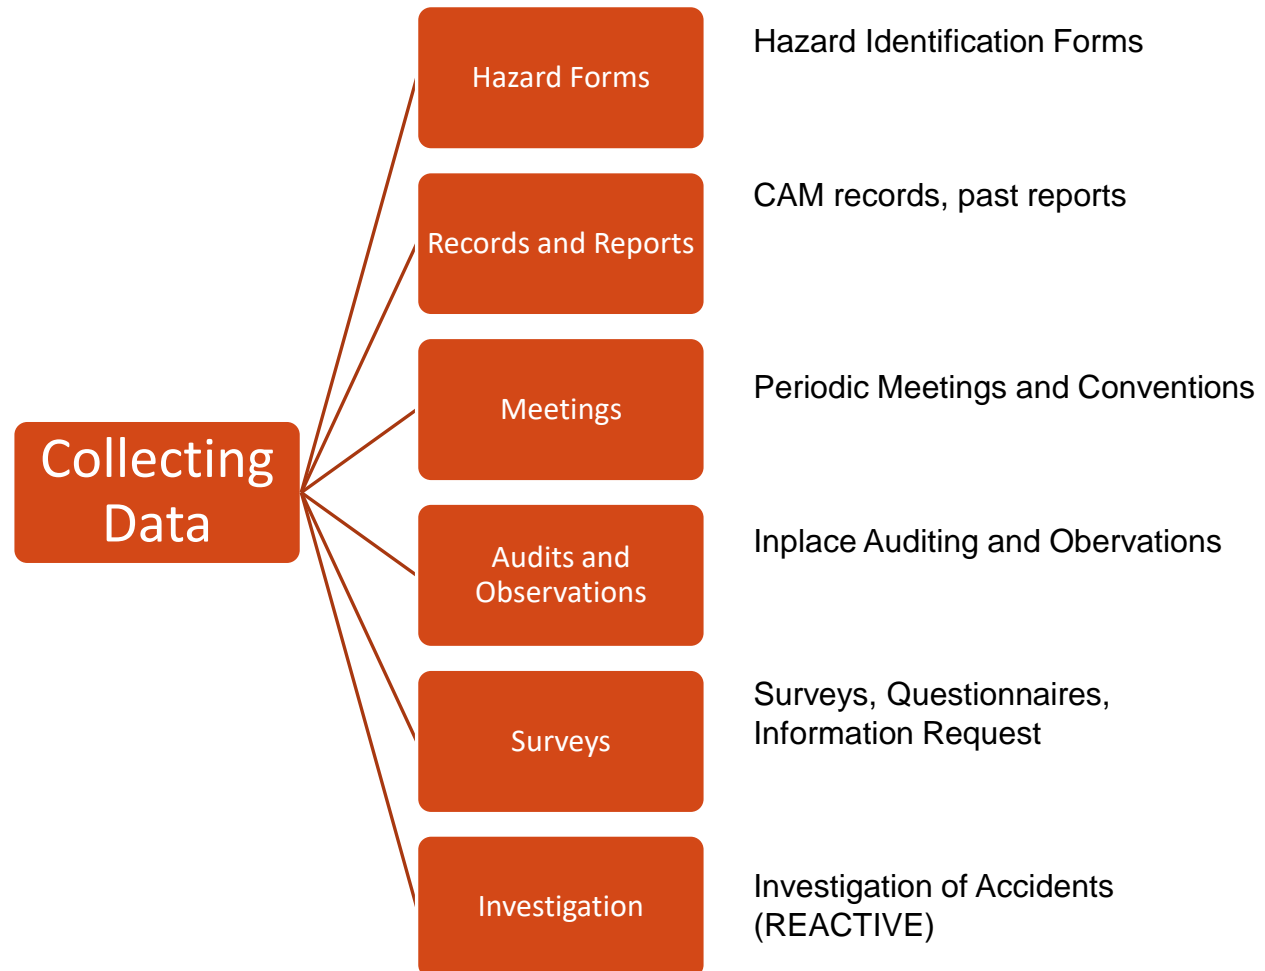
Collecting Data

Hazard Forms

Hazard Identification Forms

Records and Reports

CAM records, past reports

Meetings

Periodic Meetings and Conventions

Audits and Observations

Inplace Auditing and Obervations

Surveys

Surveys, Questionnaires, Information Request

Investigation

Investigation of Accidents (REACTIVE)